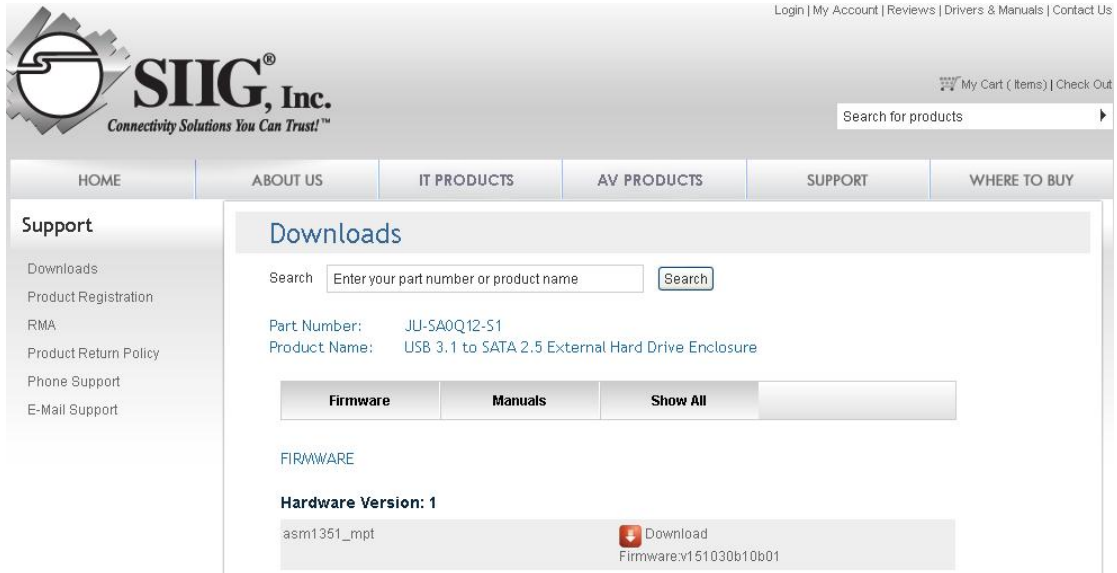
Login | My Account | Reviews | Drivers & Manuals | Contact Us

SIIG®, Inc.
Connectivity Solutions You Can Trust!™

My Cart ( Items) | Check Out

Search for products

HOME | ABOUT US | IT PRODUCTS | AV PRODUCTS | SUPPORT | WHERE TO BUY

Support

Downloads
Product Registration
RMA
Product Return Policy
Phone Support
E-Mail Support

Downloads

Search Enter your part number or product name Search

Part Number: JU-SA0Q12-S1
Product Name: USB 3.1 to SATA 2.5 External Hard Drive Enclosure

Firmware | Manuals | Show All

FIRMWARE

Hardware Version: 1

asm1351_mpt

Download
Firmware:v151030b10b01